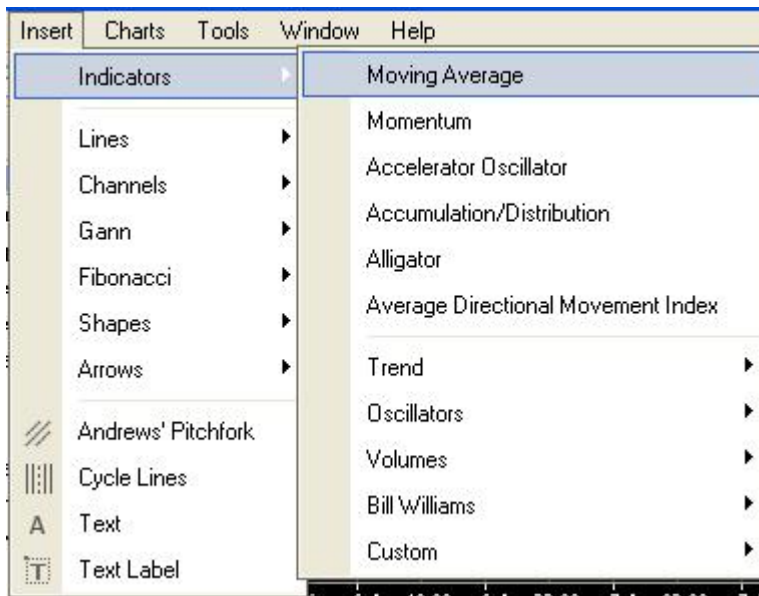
Insert Charts Tools Window Help

Indicators
Lines
Channels
Gann
Fibonacci
Shapes
Arrows
Andrews' Pitchfork
Cycle Lines
A Text
T Text Label

Moving Average
Momentum
Accelerator Oscillator
Accumulation/Distribution
Alligator
Average Directional Movement Index
Trend
Oscillators
Volumes
Bill Williams
Custom